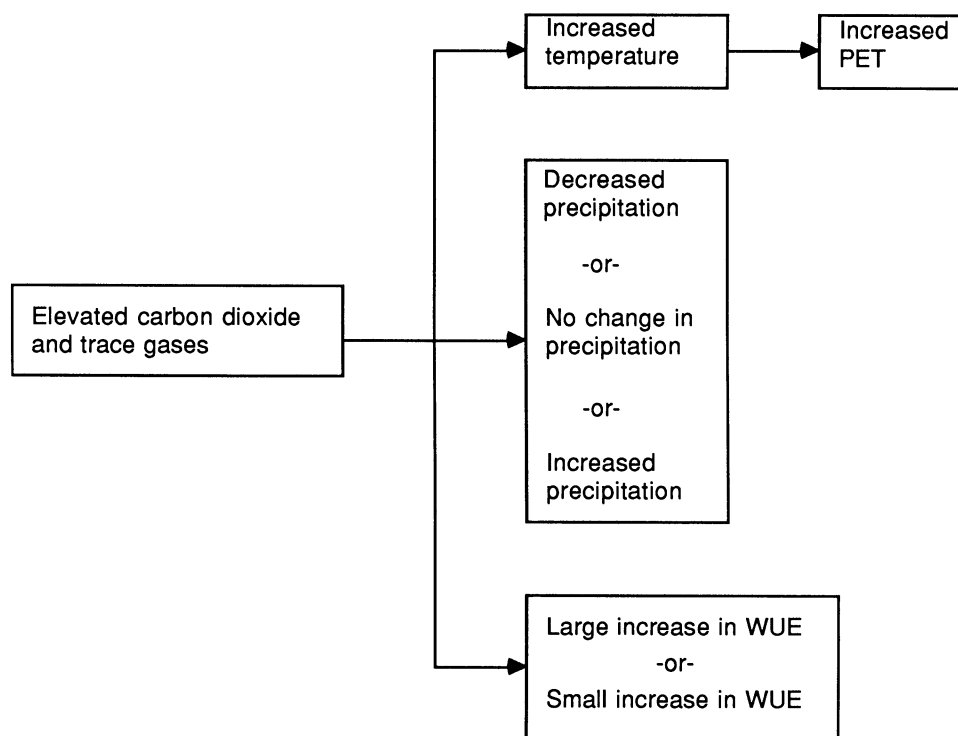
Increased temperature

Increased PET

Elevated carbon dioxide and trace gases

Decreased precipitation

-or-

No change in precipitation

-or-

Increased precipitation

Large increase in WUE

-or-

Small increase in WUE